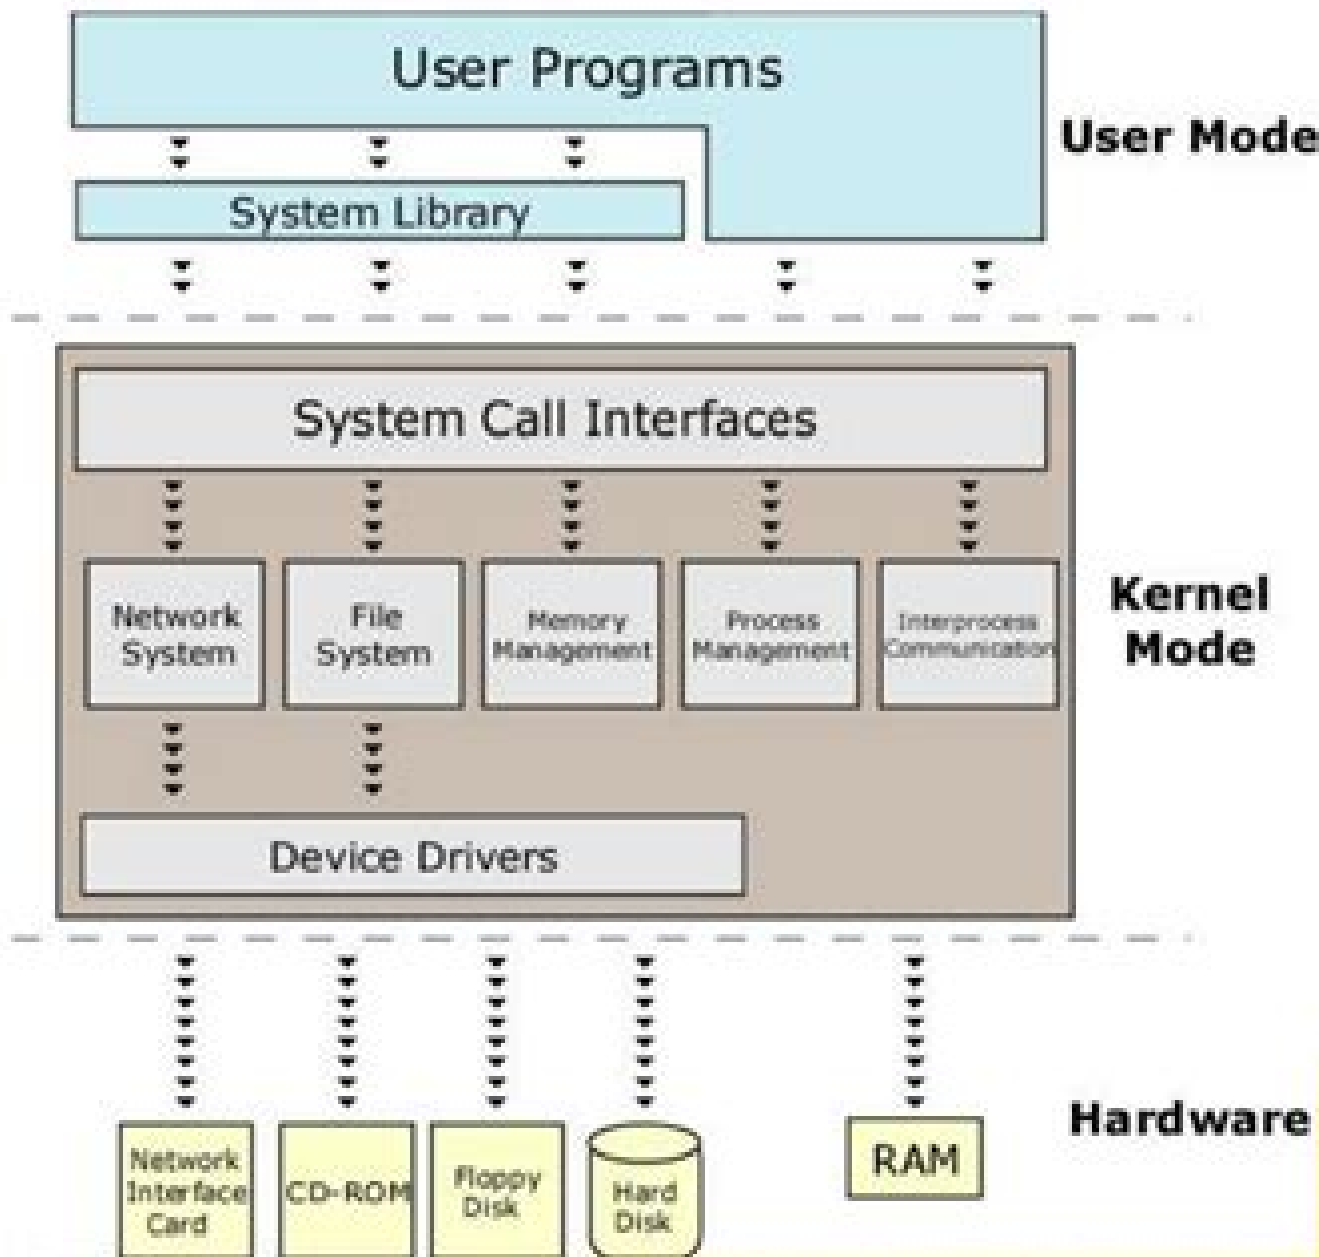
User Programs

User Mode

System Library

System Call Interfaces

Network System

File System

Memory Management

Process Management

Interprocess Communication

Kernel Mode

Device Drivers

Network Interface Card

CD-ROM

Floppy Disk

Hard Disk

RAM

Hardware